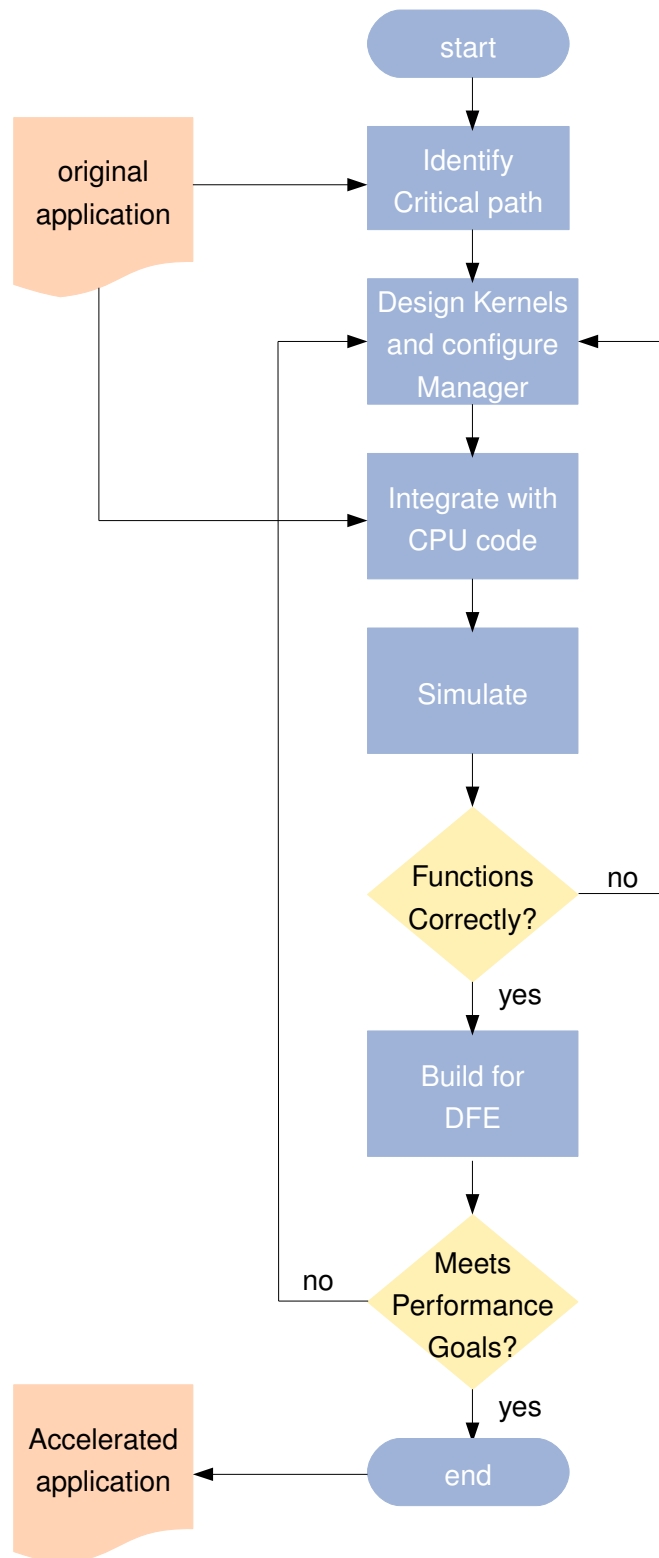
start

original application

Identify Critical path

Design Kernels and configure Manager

Integrate with CPU code

Simulate

Functions Correctly?

no

yes

Build for DFE

no

Meets Performance Goals?

yes

Accelerated application

end